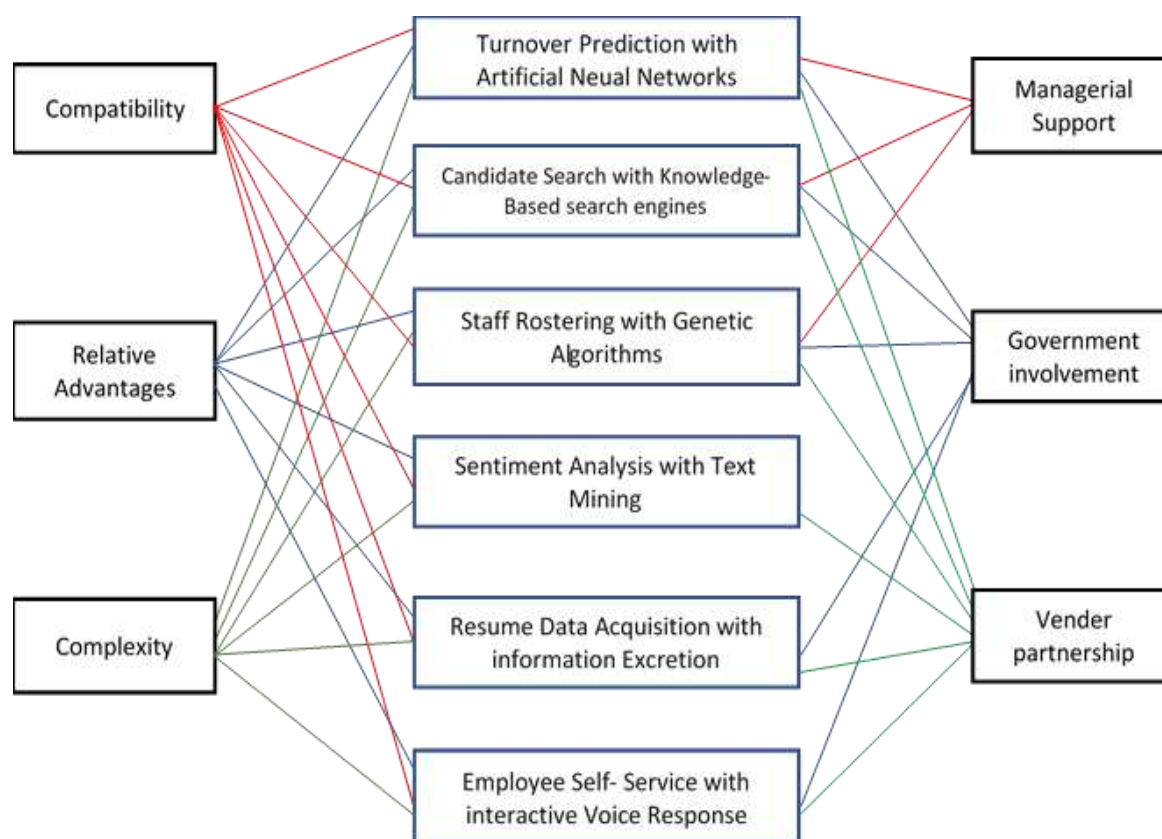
Compatibility

Relative Advantages

Complexity

Turnover Prediction with Artificial Neual Networks

Candidate Search with Knowledge-Based search engines

Staff Rostering with Genetic Algorithms

Sentiment Analysis with Text Mining

Resume Data Acquisition with information Excretion

Employee Self- Service with interactive Voice Response

Managerial Support

Government involvement

Vender partnership